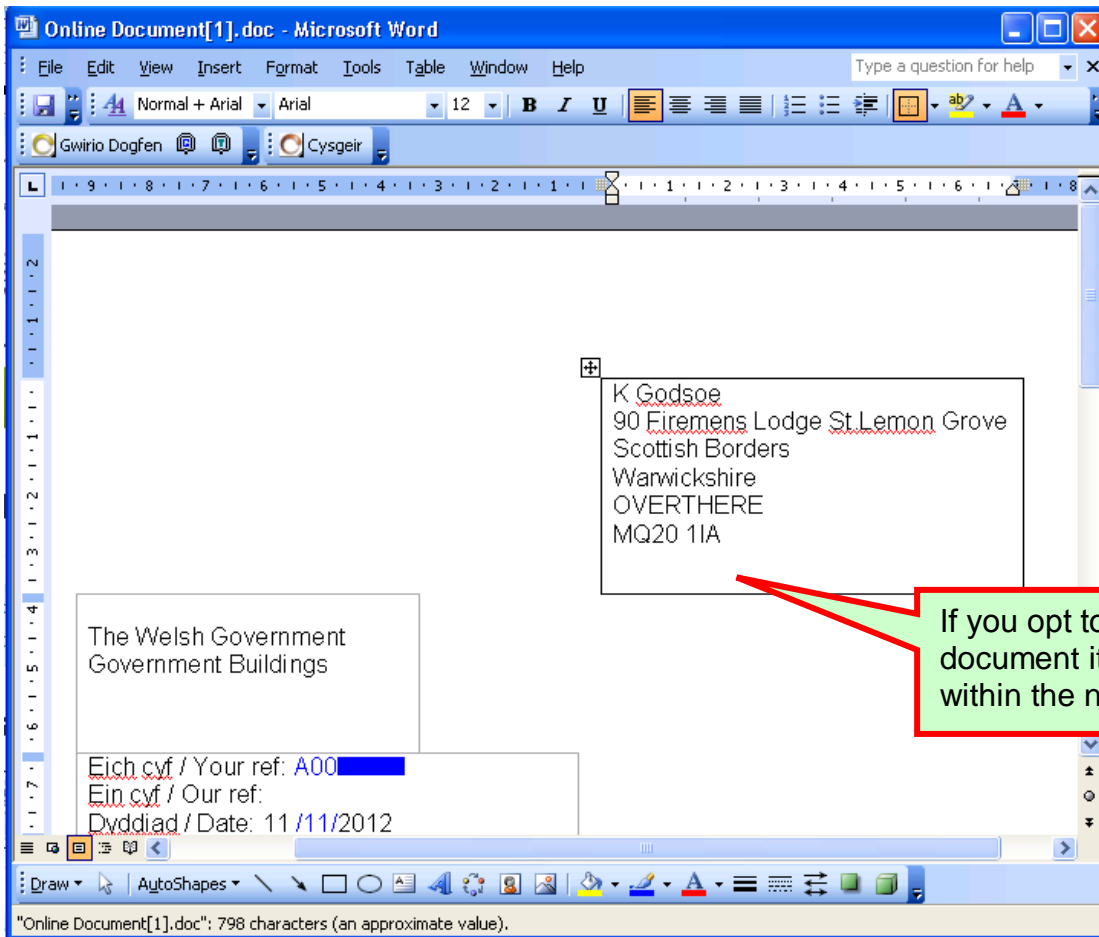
Online Document[1].doc - Microsoft Word

File Edit View Insert Format Tools Table Window Help

Type a question for help

Normal + Arial Arial 12

Gwirio Dogfen Cysgeir

K Godsoe
90 Firemens Lodge St Lemon Grove
Scottish Borders
Warwickshire
OVERTHERE
MQ20 1IA

If you opt to
document it
within the n

The Welsh Government
Government Buildings

Eich cyf / Your ref: A00
Ein cyf / Our ref:
Dyddiad / Date: 11 /11/2012

Draw AutoShapes

"Online Document[1].doc": 798 characters (an approximate value).